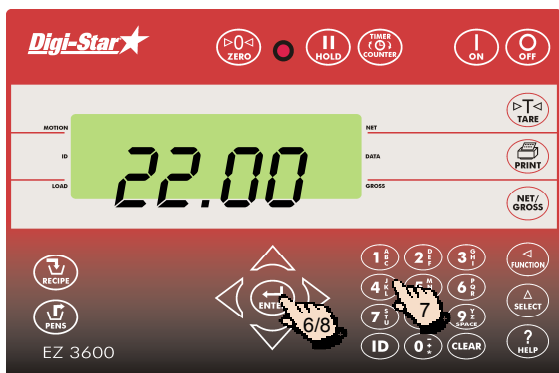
Digi-Star

▷0◁ ZERO

HOLD

TIMER COUNTER

ON

OFF

▷T◁ TARE

PRINT

NET/ GROSS

MOTION

ID

LOAD

NET

DATA

GROSS

22.00

RECIPE

PENS

EZ 3600

ENTER

6/8

1 ABC

2 DEF

3 GHI

4 JKL

5 MNO

6 PQR

7 STU

8 VWX

9 YZ SPACE

7

ID

0 -+*

CLEAR

FUNCTION

SELECT

? HELP